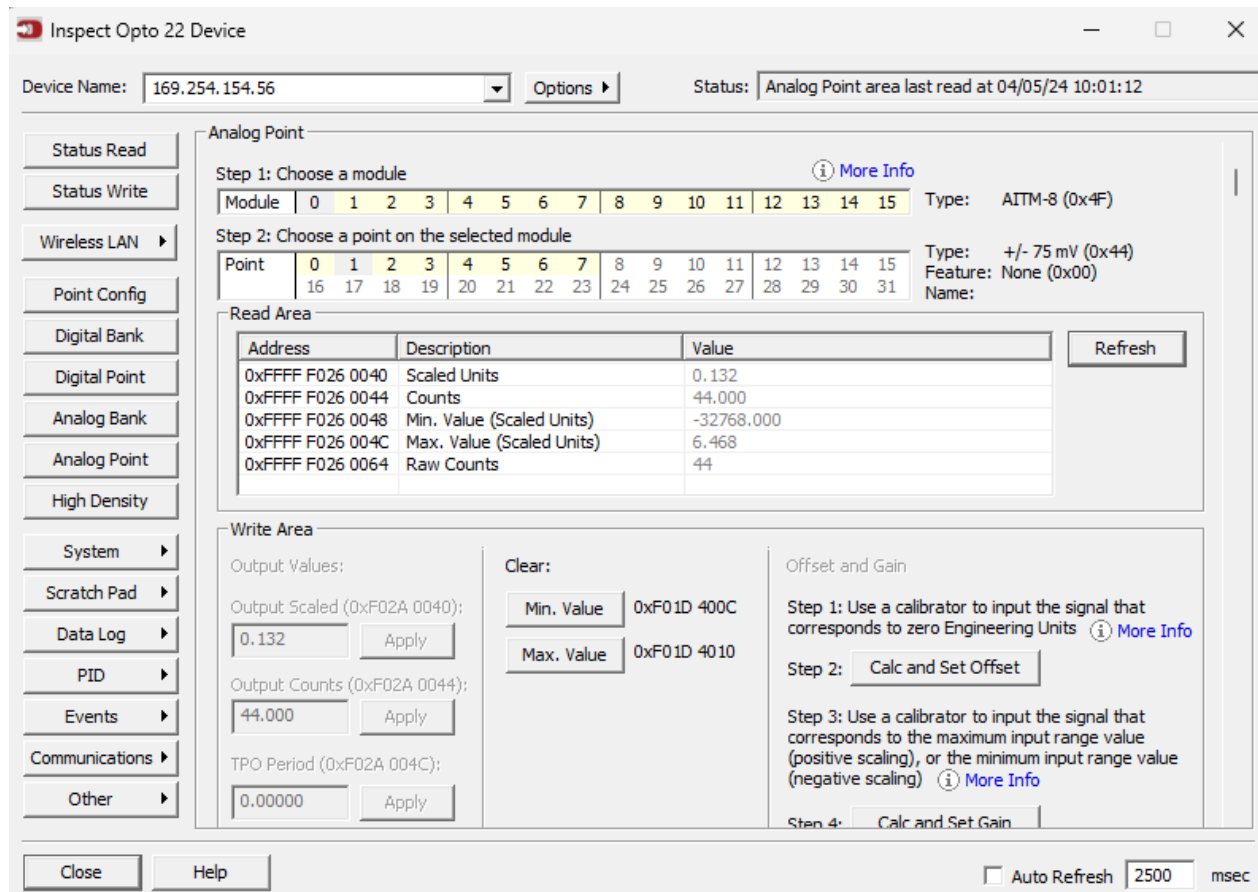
Inspect Opto 22 Device

Device Name: 169.254.154.56 Options ▸ Status: Analog Point area last read at 04/05/24 10:01:12

Status Read
Status Write
Wireless LAN ▸
Point Config
Digital Bank
Digital Point
Analog Bank
Analog Point
High Density
System ▸
Scratch Pad ▸
Data Log ▸
PID ▸
Events ▸
Communications ▸
Other ▸

Analog Point

Step 1: Choose a module ⓘ More Info

| Module | 0 | 1 | 2 | 3 | 4 | 5 | 6 | 7 | 8 | 9 | 10 | 11 | 12 | 13 | 14 | 15 |
|---|---|---|---|---|---|---|---|---|---|---|---|---|---|---|---|---|

Type: AITM-8 (0x4F)

Step 2: Choose a point on the selected module

| Point | 0 | 1 | 2 | 3 | 4 | 5 | 6 | 7 | 8 | 9 | 10 | 11 | 12 | 13 | 14 | 15 |
|---|---|---|---|---|---|---|---|---|---|---|---|---|---|---|---|---|
| | 16 | 17 | 18 | 19 | 20 | 21 | 22 | 23 | 24 | 25 | 26 | 27 | 28 | 29 | 30 | 31 |

Type: +/- 75 mV (0x44)
Feature: None (0x00)
Name:

Read Area

| Address | Description | Value |
|---|---|---|
| 0xFFFF F026 0040 | Scaled Units | 0.132 |
| 0xFFFF F026 0044 | Counts | 44.000 |
| 0xFFFF F026 0048 | Min. Value (Scaled Units) | -32768.000 |
| 0xFFFF F026 004C | Max. Value (Scaled Units) | 6.468 |
| 0xFFFF F026 0064 | Raw Counts | 44 |

Refresh

Write Area

Output Values:
Output Scaled (0xF02A 0040):
0.132 Apply
Output Counts (0xF02A 0044):
44.000 Apply
TPO Period (0xF02A 004C):
0.00000 Apply

Clear:
Min. Value 0xF01D 400C
Max. Value 0xF01D 4010

Offset and Gain
Step 1: Use a calibrator to input the signal that corresponds to zero Engineering Units ⓘ More Info
Step 2: Calc and Set Offset
Step 3: Use a calibrator to input the signal that corresponds to the maximum input range value (positive scaling), or the minimum input range value (negative scaling) ⓘ More Info
Step 4: Calc and Set Gain

Close Help Auto Refresh 2500 msec